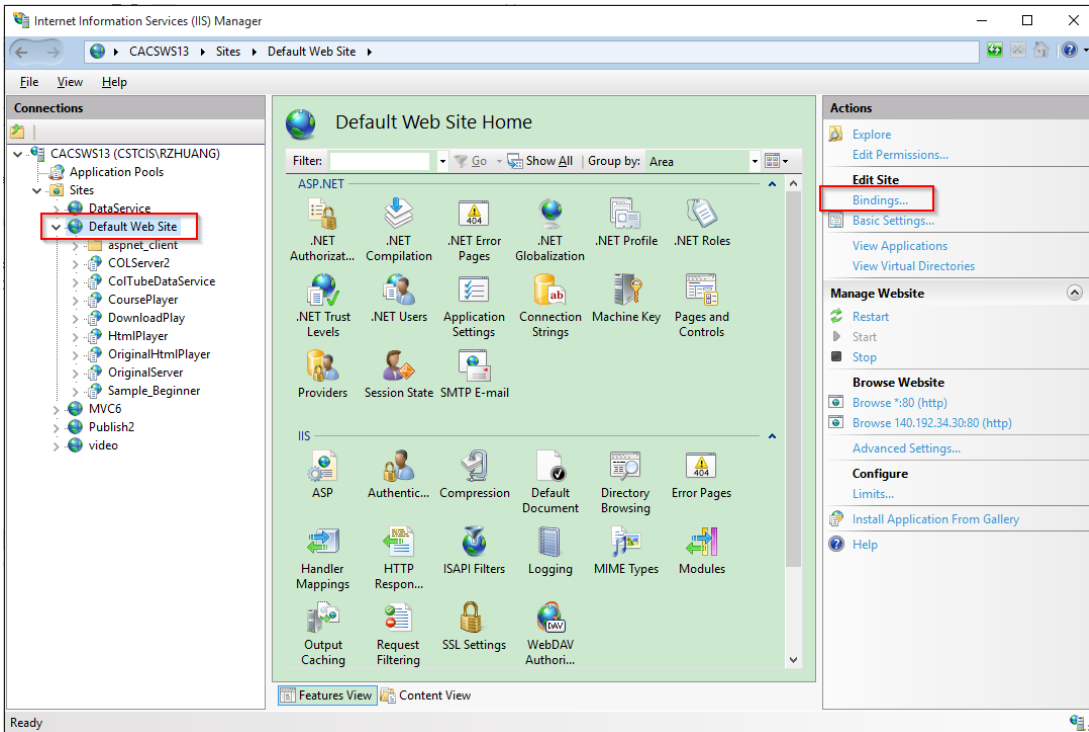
Internet Information Services (IIS) Manager

CACSWS13 ▸ Sites ▸ Default Web Site ▸

File View Help

Connections

CACSWS13 (CSTCIS\RZHUANG)
Application Pools
Sites
DataService
Default Web Site
aspnet_client
COLServer2
ColTubeDataService
CoursePlayer
DownloadPlay
HtmlPlayer
OriginalHtmlPlayer
OriginalServer
Sample_Beginner
MVC6
Publish2
video

Default Web Site Home

Filter: Go Show All Group by: Area

ASP.NET

.NET Authorizat...
.NET Compilation
.NET Error Pages
.NET Globalization
.NET Profile
.NET Roles
.NET Trust Levels
.NET Users
Application Settings
Connection Strings
Machine Key
Pages and Controls
Providers
Session State
SMTP E-mail

IIS

ASP
Authentic...
Compression
Default Document
Directory Browsing
Error Pages
Handler Mappings
HTTP Respon...
ISAPI Filters
Logging
MIME Types
Modules
Output Caching
Request Filtering
SSL Settings
WebDAV Authori...

Features View Content View

Actions

Explore
Edit Permissions...
Edit Site
Bindings...
Basic Settings...
View Applications
View Virtual Directories

Manage Website
Restart
Start
Stop
Browse Website
Browse *:80 (http)
Browse 140.192.34.30:80 (http)
Advanced Settings...
Configure
Limits...
Install Application From Gallery
Help

Ready